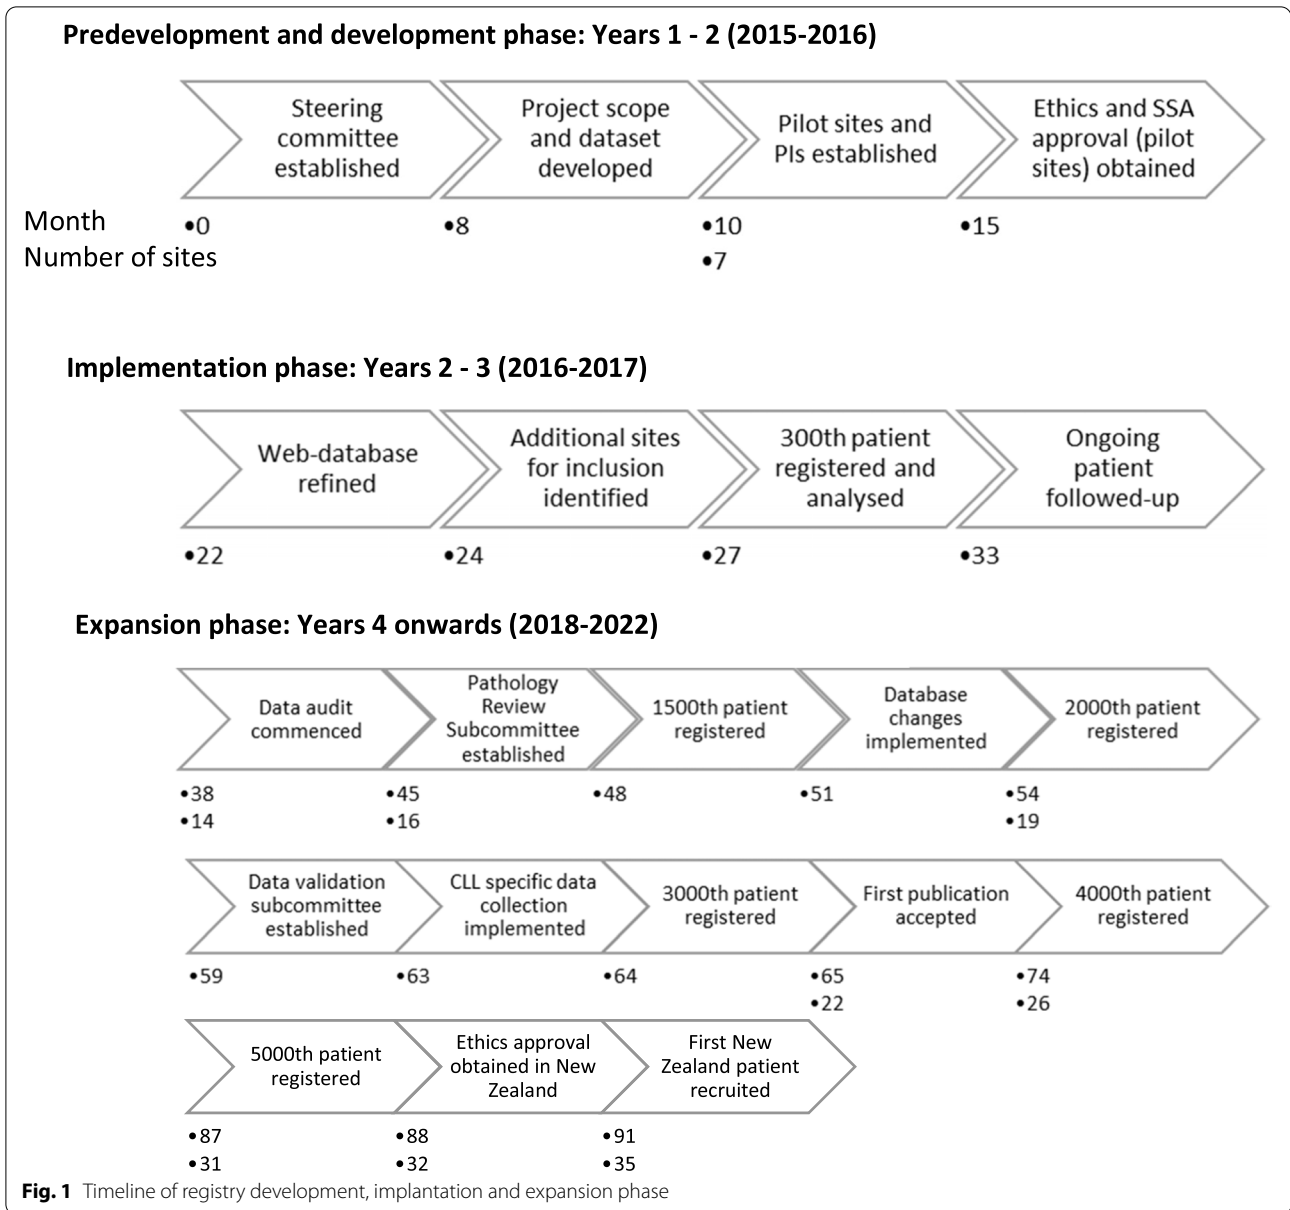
Predevelopment and development phase: Years 1 - 2 (2015-2016)

Steering committee established

Project scope and dataset developed

Pilot sites and PIs established

Ethics and SSA approval (pilot sites) obtained

Month
Number of sites

•0

•8

•10
•7

•15

Implementation phase: Years 2 - 3 (2016-2017)

Web-database refined

Additional sites for inclusion identified

300th patient registered and analysed

Ongoing patient followed-up

•22

•24

•27

•33

Expansion phase: Years 4 onwards (2018-2022)

Data audit commenced

Pathology Review Subcommittee established

1500th patient registered

Database changes implemented

2000th patient registered

•38
•14

•45
•16

•48

•51

•54
•19

Data validation subcommittee established

CLL specific data collection implemented

3000th patient registered

First publication accepted

4000th patient registered

•59

•63

•64

•65
•22

•74
•26

5000th patient registered

Ethics approval obtained in New Zealand

First New Zealand patient recruited

•87
•31

•88
•32

•91
•35

**Fig. 1** Timeline of registry development, implantation and expansion phase